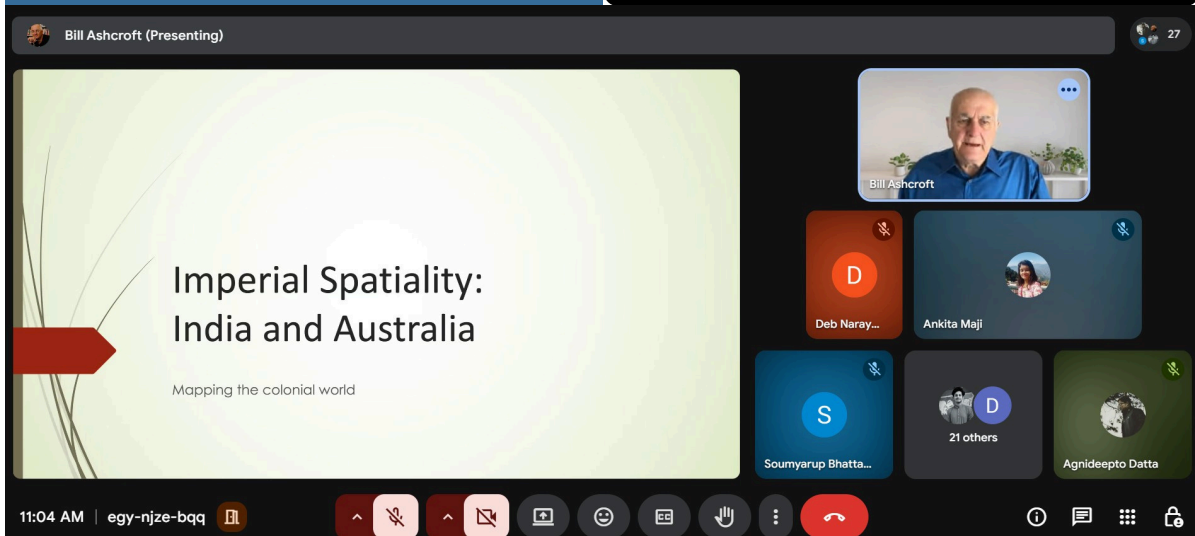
Bill Ashcroft (Presenting)

27

Imperial Spatiality: India and Australia

Mapping the colonial world

Bill Ashcroft

D

Deb Naray...

Ankita Maji

S

Soumyarup Bhatta...

D

21 others

Agnideepto Datta

11:04 AM | egy-njze-bqq